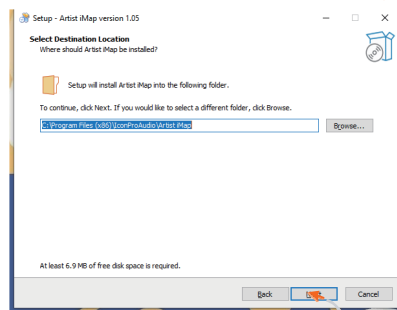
Setup - Artist iMap version 1.05

Select Destination Location
Where should Artist iMap be installed?

Setup will install Artist iMap into the following folder.

To continue, click Next. If you would like to select a different folder, click Browse.

C:\Program Files (x86)\IconProAudio\Artist iMap

Browse...

At least 6.9 MB of free disk space is required.

Back
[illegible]
Cancel